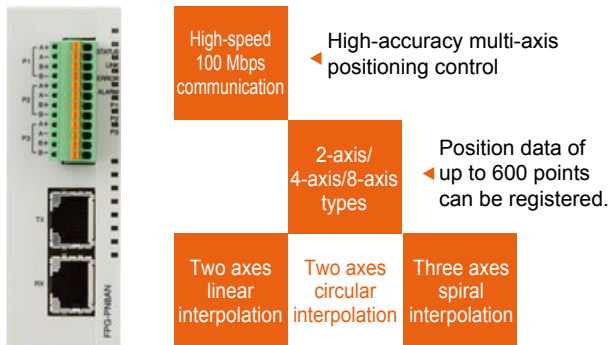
P1
P2
P3
STATUS
LINK
ERROR
ALARM
TX
RX
FPG-PN8AN

High-speed 100 Mbps communication

High-accuracy multi-axis positioning control

2-axis/ 4-axis/8-axis types

Position data of up to 600 points can be registered.

Two axes linear interpolation

Two axes circular interpolation

Three axes spiral interpolation